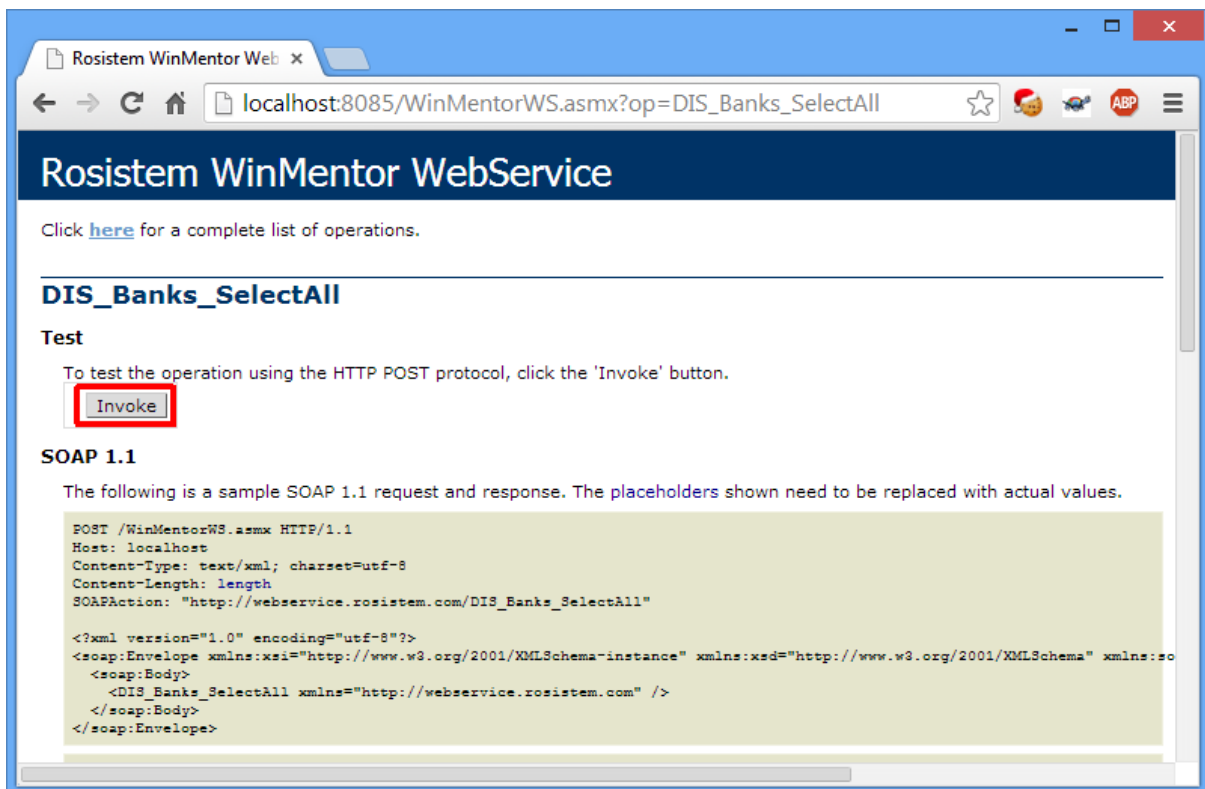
Rosistem WinMentor Web ×

localhost:8085/WinMentorWS.asmx?op=DIS_Banks_SelectAll

ABP

Rosistem WinMentor WebService

Click here for a complete list of operations.

DIS_Banks_SelectAll

Test

To test the operation using the HTTP POST protocol, click the 'Invoke' button.

Invoke

SOAP 1.1

The following is a sample SOAP 1.1 request and response. The placeholders shown need to be replaced with actual values.

POST /WinMentorWS.asmx HTTP/1.1
Host: localhost
Content-Type: text/xml; charset=utf-8
Content-Length: length
SOAPAction: "http://webservice.rosistem.com/DIS_Banks_SelectAll"

<?xml version="1.0" encoding="utf-8"?>
<soap:Envelope xmlns:xsi="http://www.w3.org/2001/XMLSchema-instance" xmlns:xsd="http://www.w3.org/2001/XMLSchema" xmlns:so
  <soap:Body>
    <DIS_Banks_SelectAll xmlns="http://webservice.rosistem.com" />
  </soap:Body>
</soap:Envelope>